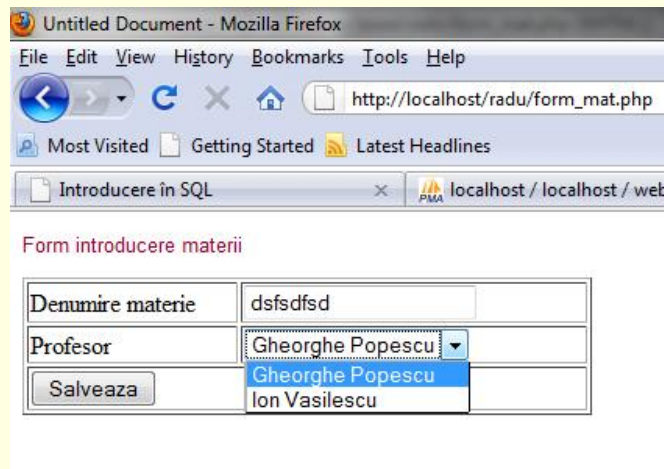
Untitled Document - Mozilla Firefox

File Edit View History Bookmarks Tools Help

http://localhost/radu/form_mat.php

Most Visited Getting Started Latest Headlines

Introducere în SQL ×

localhost / localhost / web

Form introducere materii

| Denumire materie | dsfsdfsd |
|---|---|
| Profesor | Gheorghe Popescu |
| Salveaza | |

Gheorghe Popescu
Ion Vasilescu